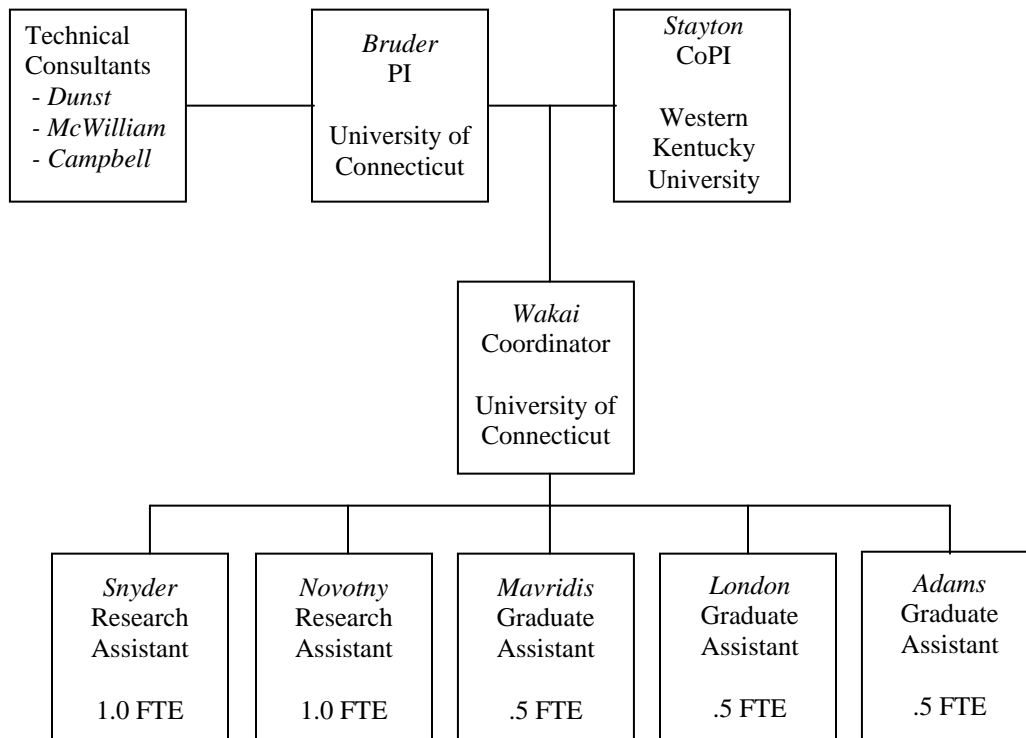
Technical Consultants
- *Dunst*
- *McWilliam*
- *Campbell*

*Bruder*
PI

University of Connecticut

*Stayton*
CoPI

Western Kentucky University

*Wakai*
Coordinator

University of Connecticut

*Snyder*
Research Assistant

1.0 FTE

*Novotny*
Research Assistant

1.0 FTE

*Mavridis*
Graduate Assistant

.5 FTE

*London*
Graduate Assistant

.5 FTE

*Adams*
Graduate Assistant

.5 FTE